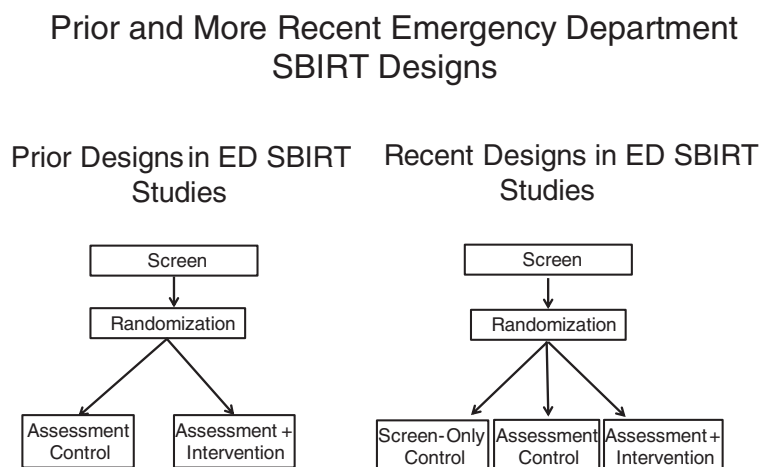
Prior and More Recent Emergency Department SBIRT Designs

Prior Designs in ED SBIRT Studies

Screen

Randomization

Assessment Control

Assessment + Intervention

Recent Designs in ED SBIRT Studies

Screen

Randomization

Screen-Only Control

Assessment Control

Assessment + Intervention